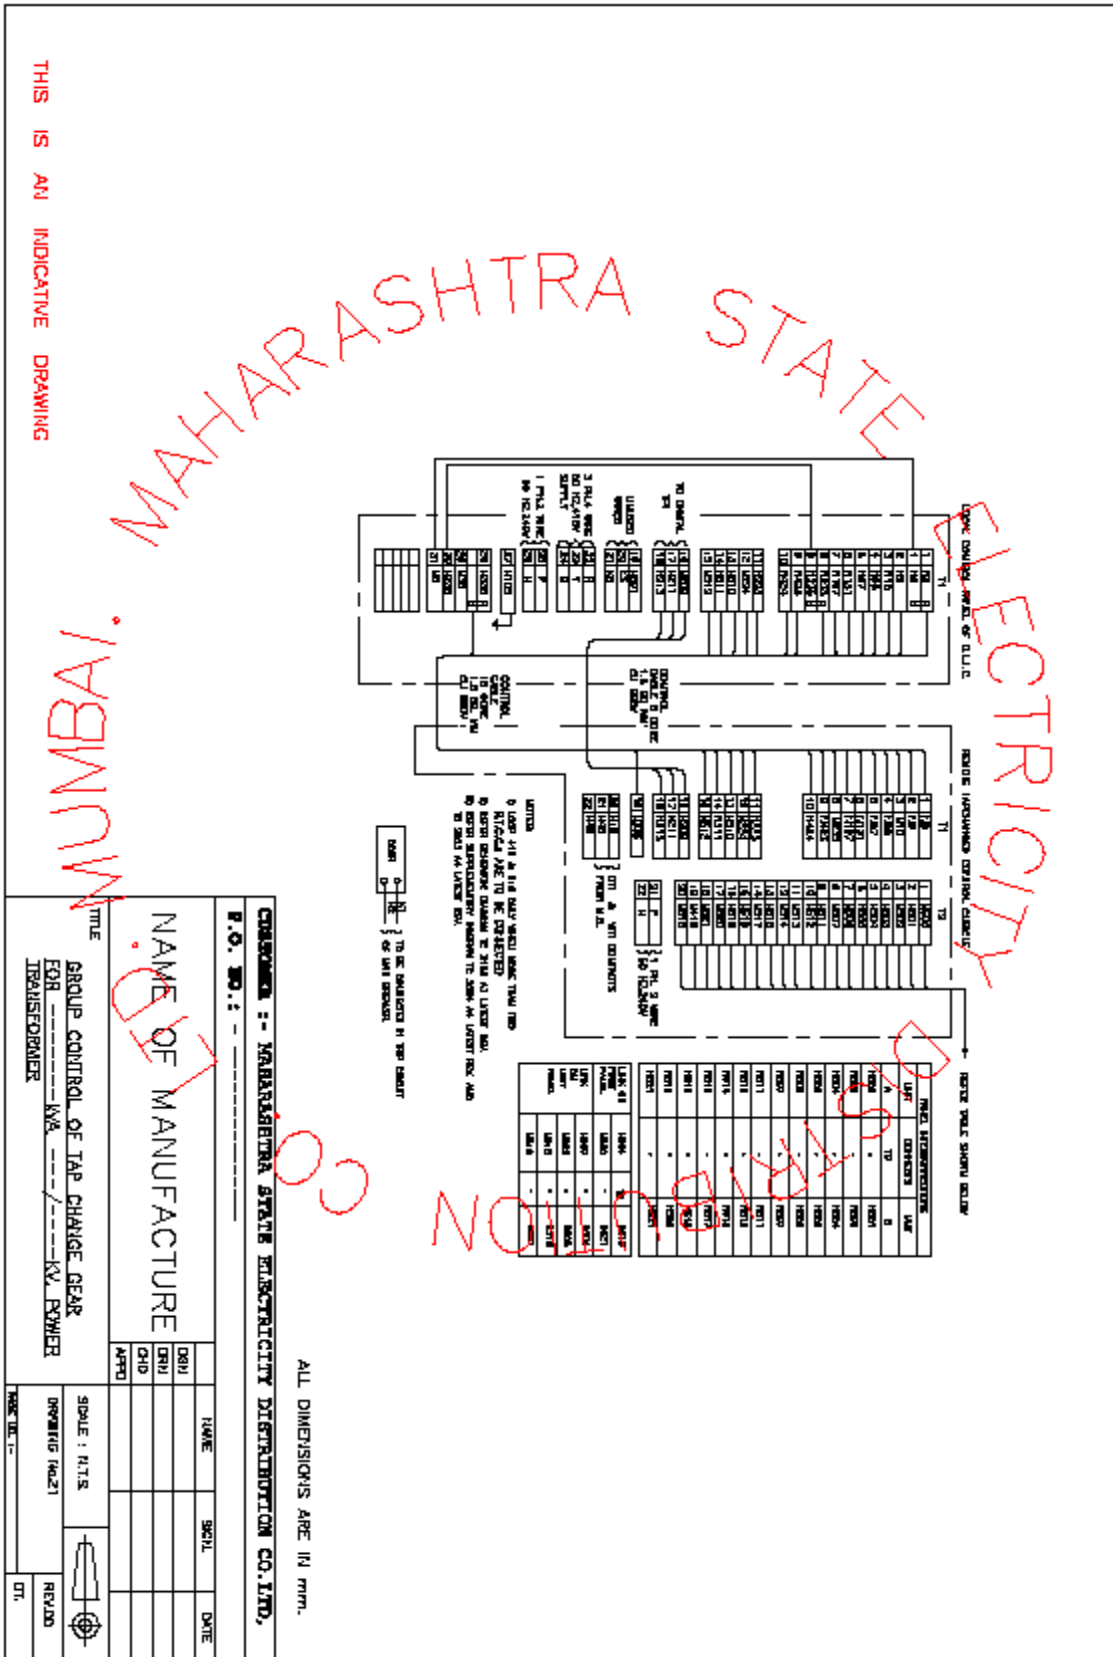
THIS IS AN INDICATIVE DRAWING

MAHARASHTRA STATE ELECTRICITY DISTRIBUTION CO. LTD. MUMBAI.

CUSTOMER :- MAHARASHTRA STATE ELECTRICITY DISTRIBUTION CO.LTD.

P.O. NO. : ——————

NAME OF MANUFACTURE

ALL DIMENSIONS ARE IN mm.

TITLE
GROUP CONTROL OF TAP CHANGE GEAR FOR ———KVA ——/——KV. POWER TRANSFORMER

| | NAME | SIGN | DATE |
|---|---|---|---|
| DRN | | | |
| DRN | | | |
| CHD | | | |
| APPD | | | |

SCALE : N.T.S
DRAWING No.21
REV.00
QT.

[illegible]